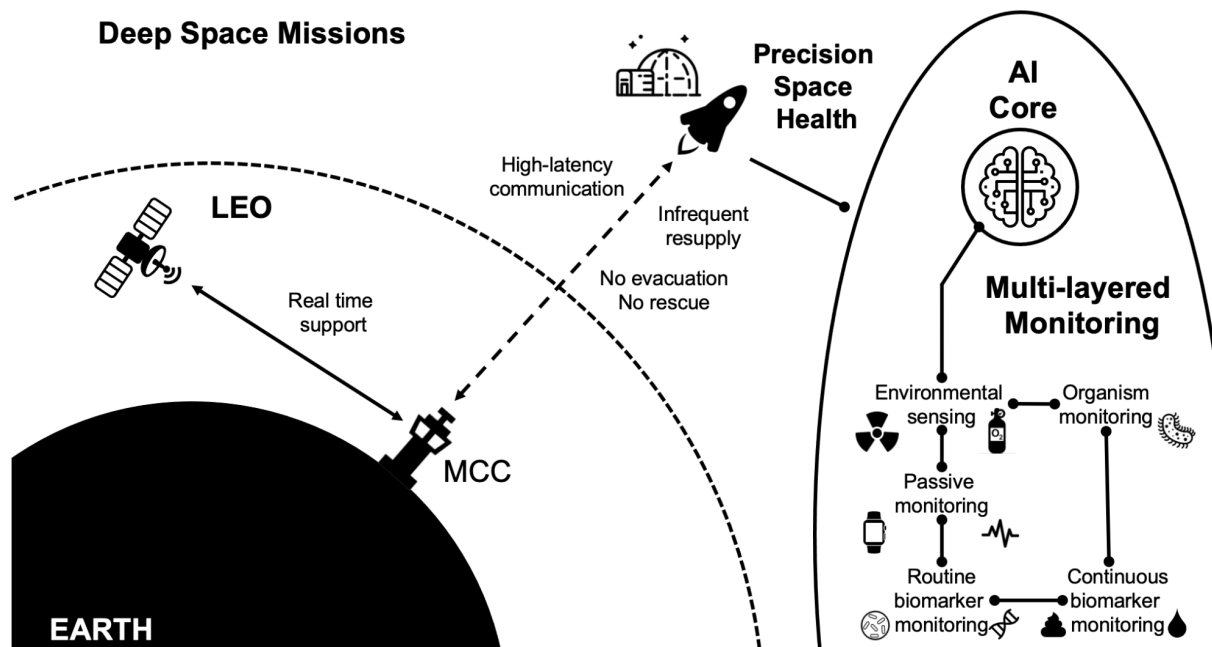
Deep Space Missions

Precision Space Health

AI Core

LEO

High-latency communication

Infrequent resupply

No evacuation
No rescue

Real time support

MCC

EARTH

Multi-layered Monitoring

Environmental sensing

$O_2$

Organism monitoring

Passive monitoring

Routine biomarker monitoring

Continuous biomarker monitoring